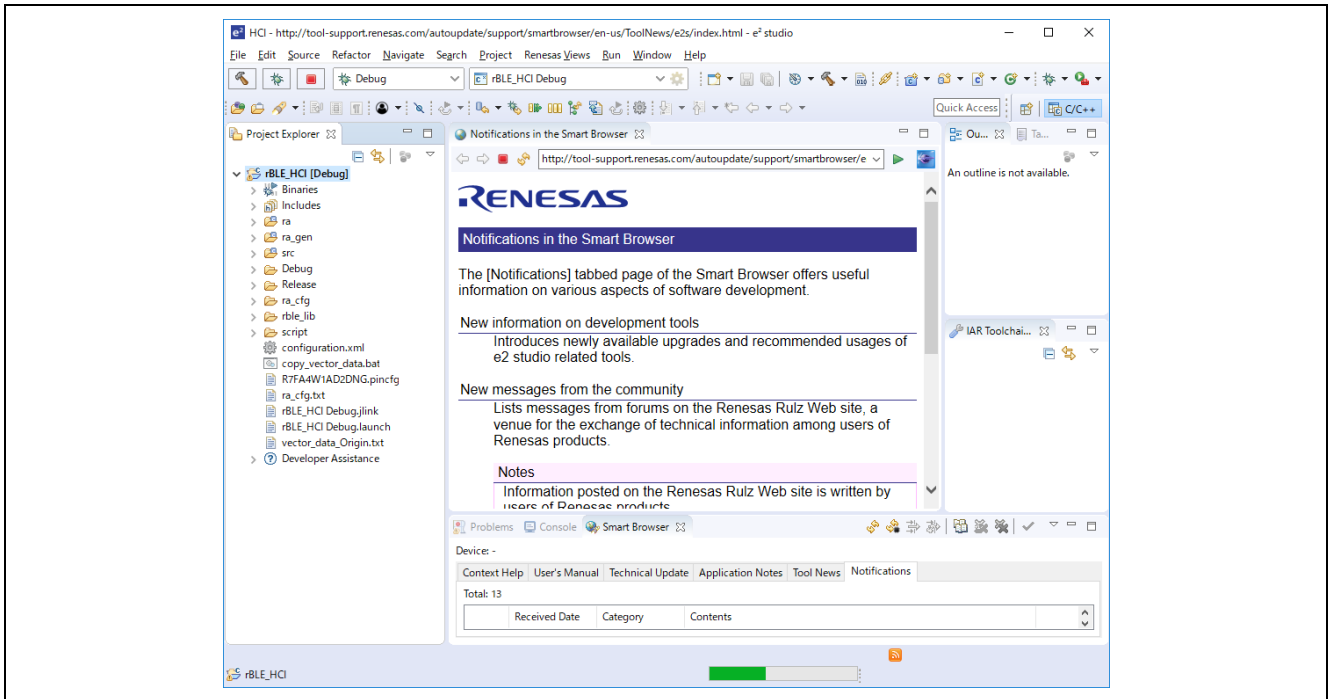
HCI - http://tool-support.renesas.com/autoupdate/support/smartbrowser/en-us/ToolNews/e2s/index.html - e² studio

File Edit Source Refactor Navigate Search Project Renesas Views Run Window Help

Debug
rBLE_HCI Debug

Quick Access
C/C++

Project Explorer
rBLE_HCI [Debug]
Binaries
Includes
ra
ra_gen
src
Debug
Release
ra_cfg
rble_lib
script
configuration.xml
copy_vector_data.bat
R7FA4W1AD2DNG.pincfg
ra_cfg.txt
rBLE_HCI Debug.jlink
rBLE_HCI Debug.launch
vector_data_Origin.txt
Developer Assistance

Notifications in the Smart Browser
http://tool-support.renesas.com/autoupdate/support/smartbrowser/e

RENESAS

Notifications in the Smart Browser

The [Notifications] tabbed page of the Smart Browser offers useful information on various aspects of software development.

New information on development tools

Introduces newly available upgrades and recommended usages of e2 studio related tools.

New messages from the community

Lists messages from forums on the Renesas Rulz Web site, a venue for the exchange of technical information among users of Renesas products.

Notes

Information posted on the Renesas Rulz Web site is written by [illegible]

Ou...
Ta...
An outline is not available.

IAR Toolchai...

Problems Console Smart Browser

Device: -

| Context Help | User's Manual | Technical Update | Application Notes | Tool News | Notifications |
|---|---|---|---|---|---|

Total: 13

| | Received Date | Category | Contents |
|---|---|---|---|

rBLE_HCI